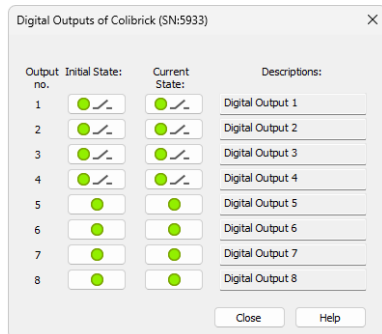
Digital Outputs of Colibrick (SN:5933)

×

| Output no. | Initial State: | Current State: | Descriptions: |
|---|---|---|---|
| 1 | | | Digital Output 1 |
| 2 | | | Digital Output 2 |
| 3 | | | Digital Output 3 |
| 4 | | | Digital Output 4 |
| 5 | | | Digital Output 5 |
| 6 | | | Digital Output 6 |
| 7 | | | Digital Output 7 |
| 8 | | | Digital Output 8 |

Close

Help